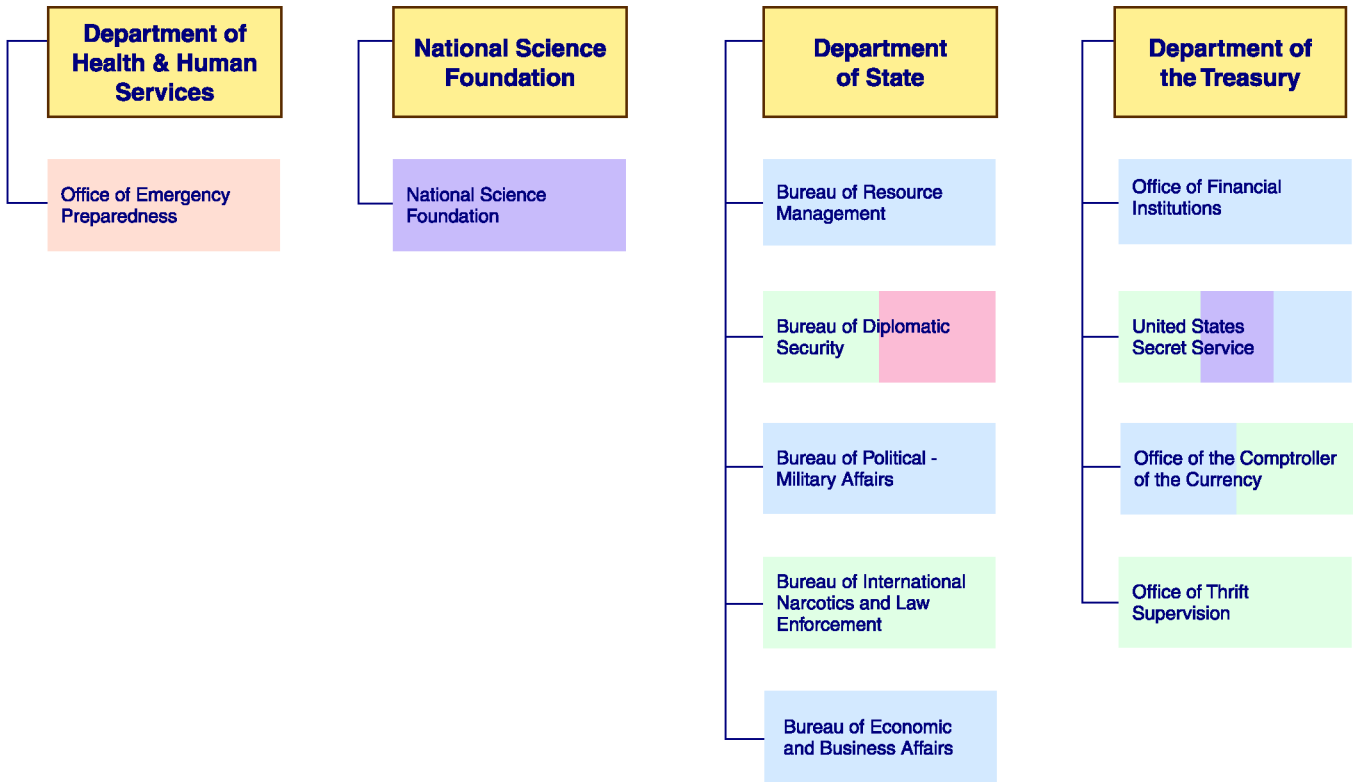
Department of Health & Human Services

Office of Emergency Preparedness

National Science Foundation

National Science Foundation

Department of State

Bureau of Resource Management

Bureau of Diplomatic Security

Bureau of Political - Military Affairs

Bureau of International Narcotics and Law Enforcement

Bureau of Economic and Business Affairs

Department of the Treasury

Office of Financial Institutions

United States Secret Service

Office of the Comptroller of the Currency

Office of Thrift Supervision